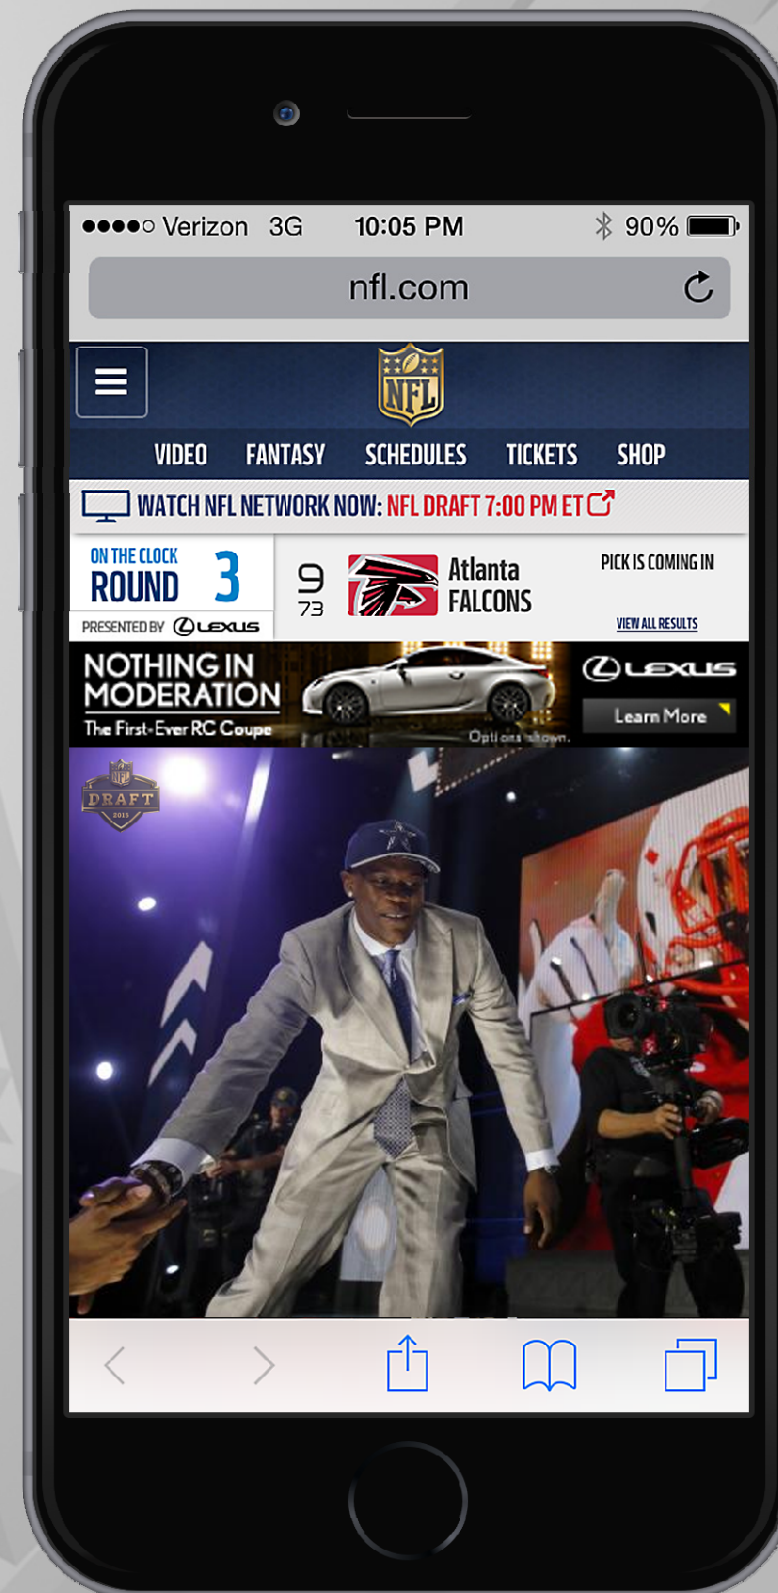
●●●●○ Verizon 3G 10:05 PM 90%

nfl.com

NFL

VIDEO FANTASY SCHEDULES TICKETS SHOP

WATCH NFL NETWORK NOW: NFL DRAFT 7:00 PM ET

ON THE CLOCK
ROUND 3
PRESENTED BY LEXUS

9
73

Atlanta
FALCONS

PICK IS COMING IN

VIEW ALL RESULTS

NOTHING IN MODERATION
The First-Ever RC Coupe

Options shown.

LEXUS

Learn More

DRAFT
2015